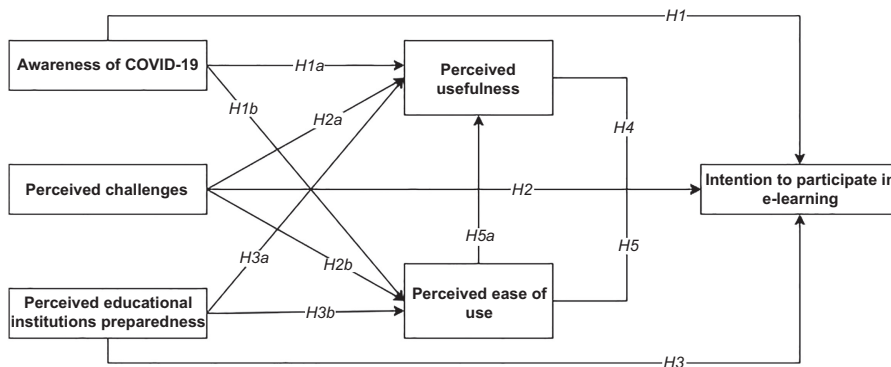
H1

Awareness of COVID-19

H1a

Perceived usefulness

H1b

H2a

H4

Perceived challenges

H2

Intention to participate in e-learning

H5a

H3a

H2b

H5

Perceived educational institutions preparedness

H3b

Perceived ease of use

H3